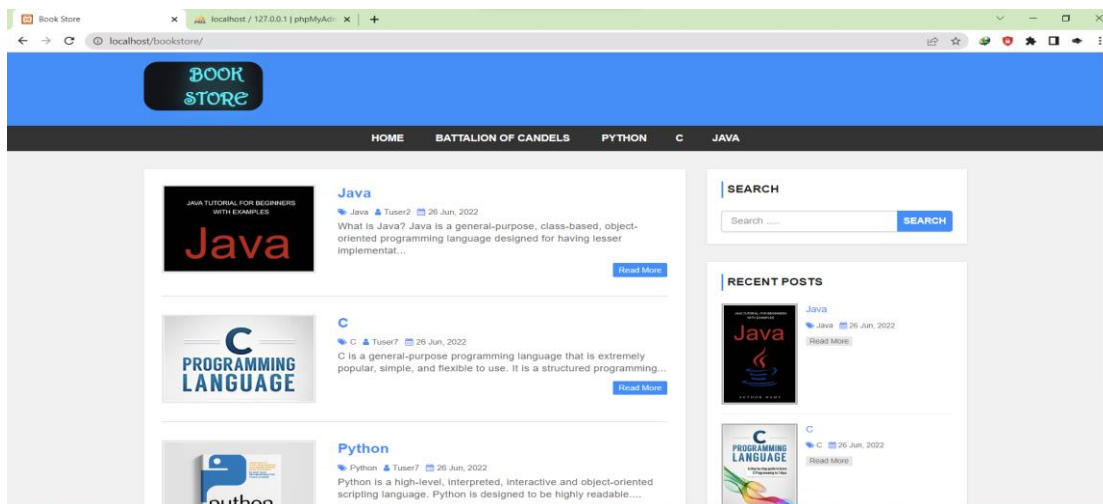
Book Store ×
localhost / 127.0.0.1 | phpMyAdn ×
+

localhost/bookstore/

BOOK STORE

HOME BATTALION OF CANDELS PYTHON C JAVA

JAVA TUTORIAL FOR BEGINNERS WITH EXAMPLES
Java

Java
Java Tuser2 26 Jun, 2022
What is Java? Java is a general-purpose, class-based, object-oriented programming language designed for having lesser implementat...
Read More

C PROGRAMMING LANGUAGE

C
C Tuser7 26 Jun, 2022
C is a general-purpose programming language that is extremely popular, simple, and flexible to use. It is a structured programming...
Read More

python

Python
Python Tuser7 26 Jun, 2022
Python is a high-level, interpreted, interactive and object-oriented scripting language. Python is designed to be highly readable....

SEARCH
Search .....
SEARCH

RECENT POSTS

Java
Java
Java 26 Jun, 2022
Read More

C PROGRAMMING LANGUAGE
C
C 26 Jun, 2022
Read More